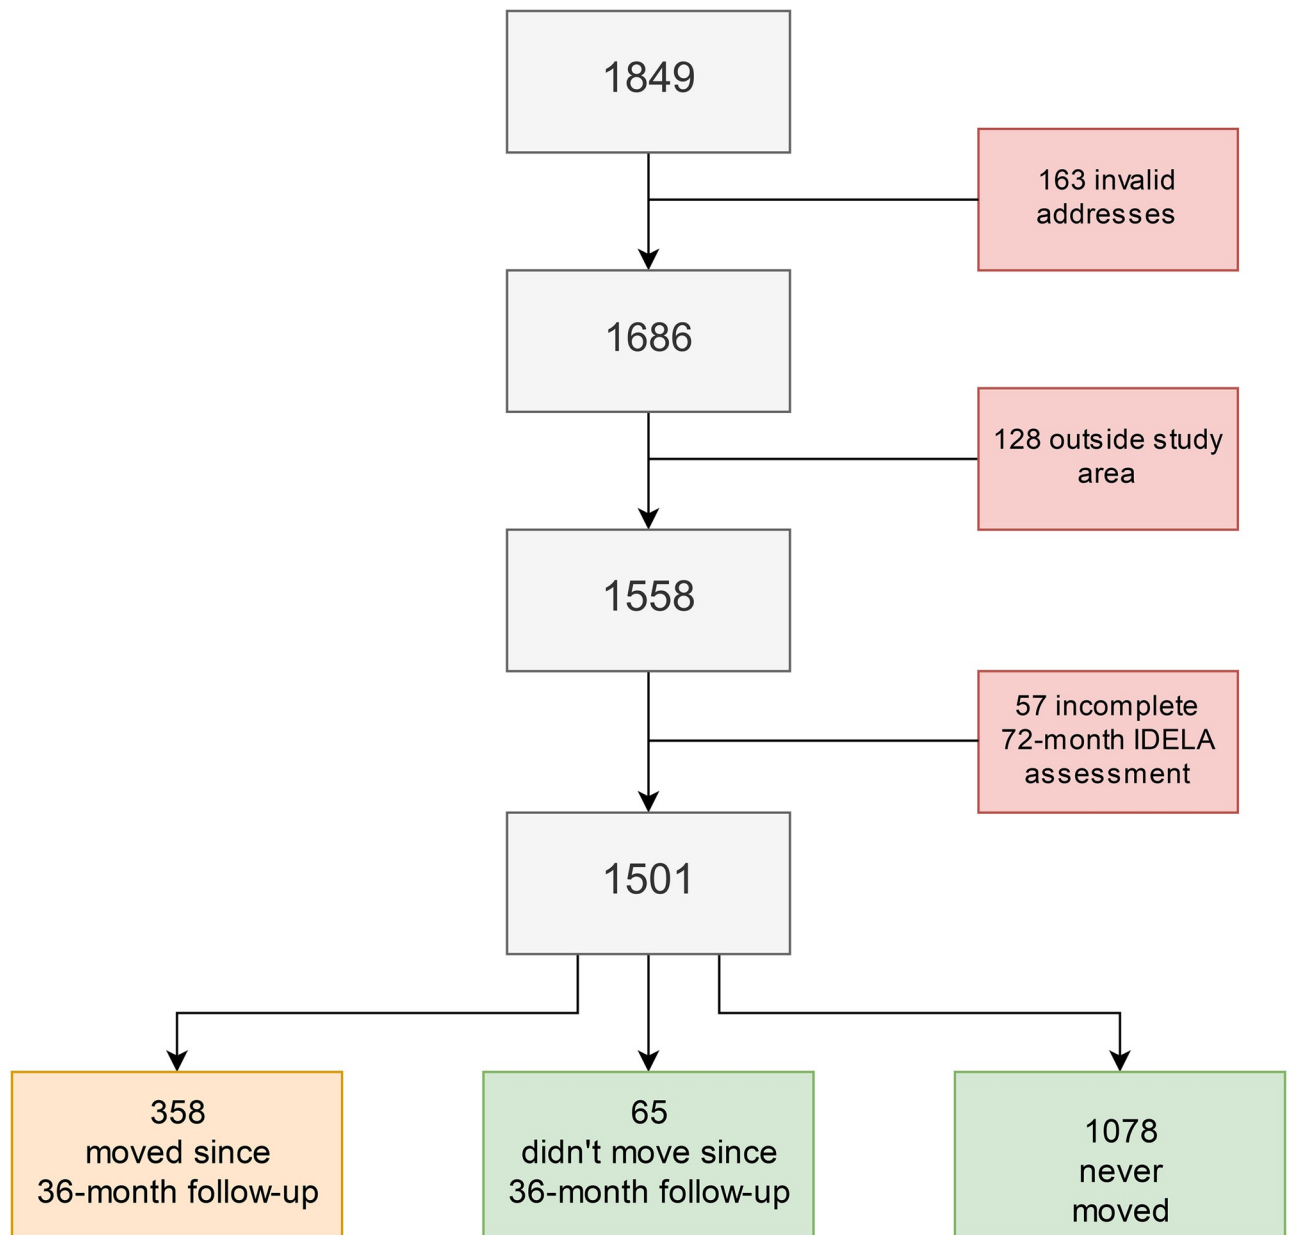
1849

163 invalid addresses

1686

128 outside study area

1558

57 incomplete 72-month IDELA assessment

1501

358
moved since
36-month follow-up

65
didn't move since
36-month follow-up

1078
never
moved